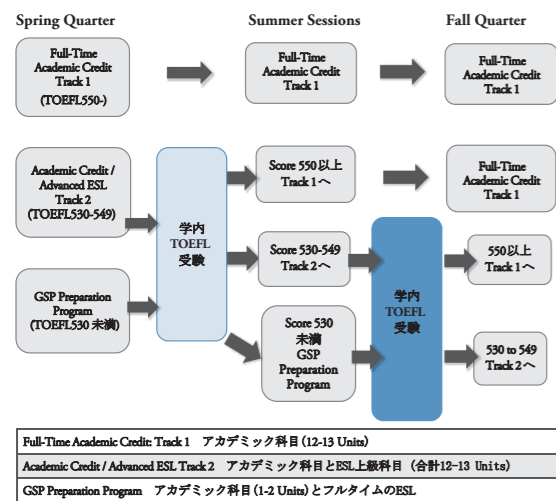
Spring Quarter

Summer Sessions

Fall Quarter

Full-Time Academic Credit Track 1 (TOEFL550-)

Full-Time Academic Credit Track 1

Full-Time Academic Credit Track 1

Academic Credit / Advanced ESL Track 2 (TOEFL530-549)

学内 TOEFL 受験

Score 550以上 Track 1へ

Full-Time Academic Credit Track 1

Score 530-549 Track 2へ

学内 TOEFL 受験

550以上 Track 1へ

GSP Preparation Program (TOEFL530 未満)

Score 530 未満 GSP Preparation Program

530 to 549 Track 2へ

| Full-Time Academic Credit: Track 1　アカデミック科目(12-13 Units) |
|---|
| Academic Credit / Advanced ESL Track 2　アカデミック科目とESL上級科目（合計12-13 Units） |
| GSP Preparation Program　アカデミック科目(1-2 Units)とフルタイムのESL |